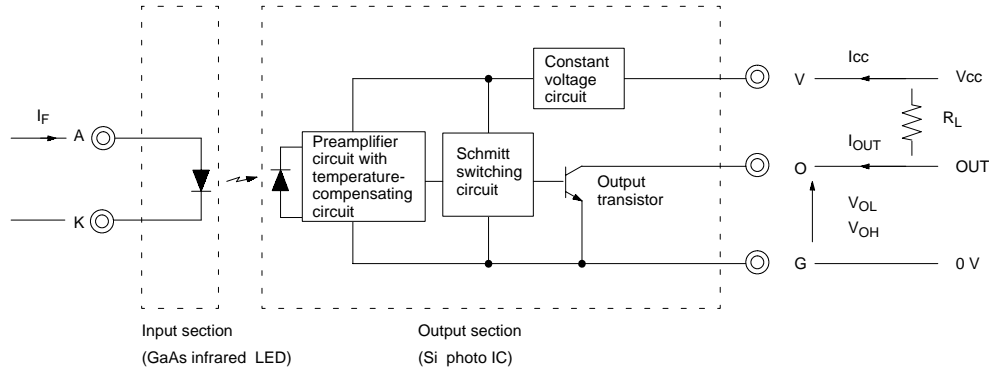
$I_F$

A

K

Preamplifier circuit with temperature-compensating circuit

Schmitt switching circuit

Constant voltage circuit

Output transistor

V

O

G

Icc

Vcc

$R_L$

$I_{OUT}$

OUT

$V_{OL}$

$V_{OH}$

0 V

Input section

(GaAs infrared LED)

Output section

(Si photo IC)